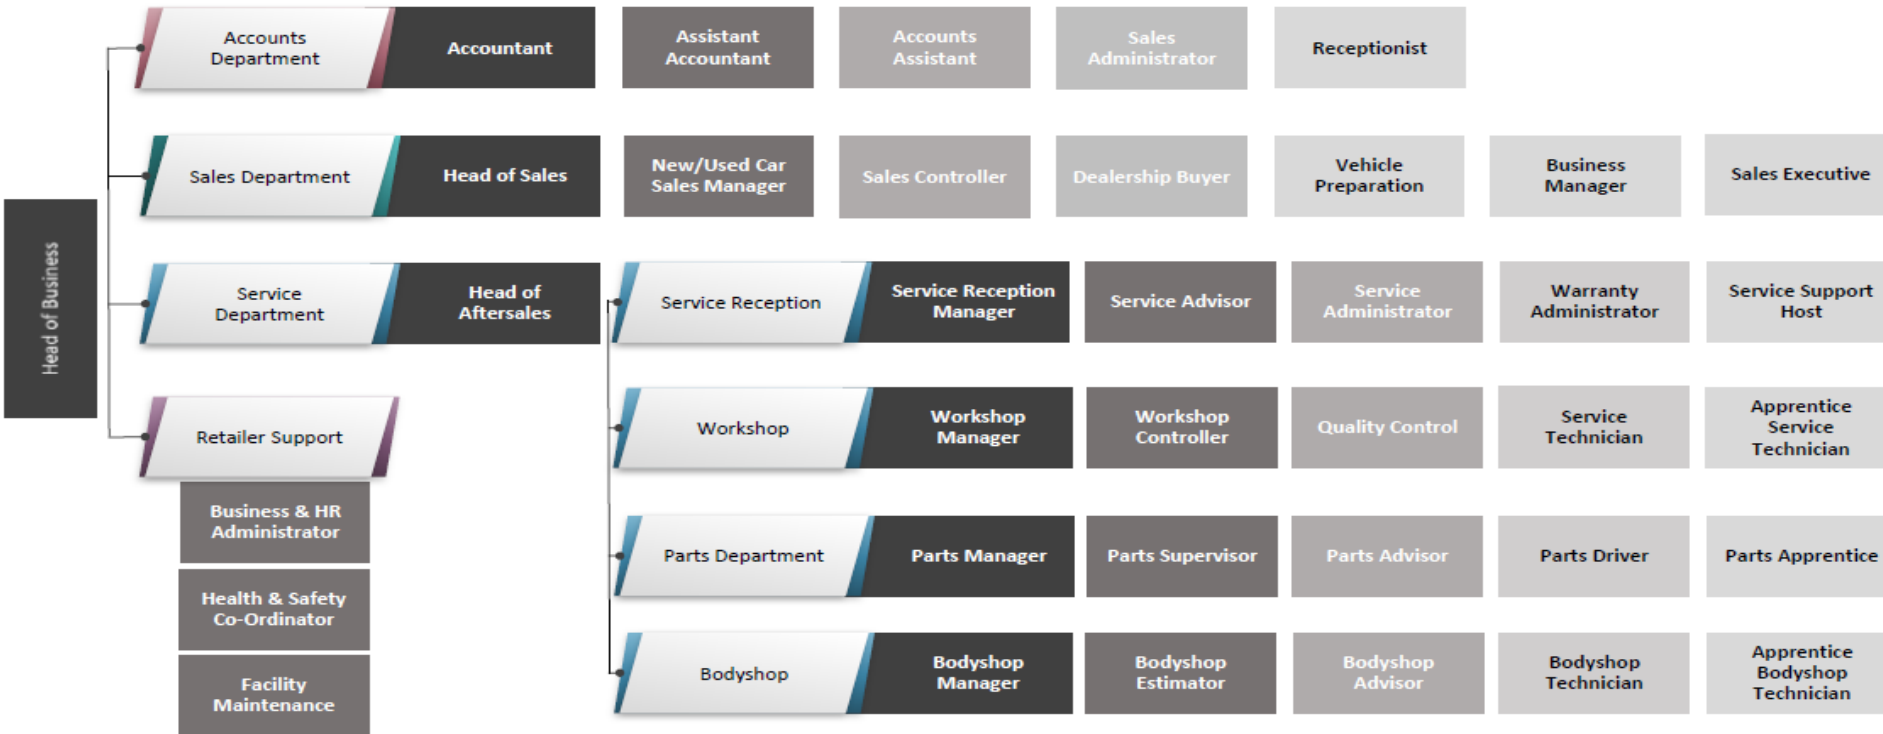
Head of Business

Accounts Department
Accountant
Assistant Accountant
Accounts Assistant
Sales Administrator
Receptionist

Sales Department
Head of Sales
New/Used Car Sales Manager
Sales Controller
Dealership Buyer
Vehicle Preparation
Business Manager
Sales Executive

Service Department
Head of Aftersales

Service Reception
Service Reception Manager
Service Advisor
Service Administrator
Warranty Administrator
Service Support Host

Workshop
Workshop Manager
Workshop Controller
Quality Control
Service Technician
Apprentice Service Technician

Parts Department
Parts Manager
Parts Supervisor
Parts Advisor
Parts Driver
Parts Apprentice

Bodyshop
Bodyshop Manager
Bodyshop Estimator
Bodyshop Advisor
Bodyshop Technician
Apprentice Bodyshop Technician

Retailer Support
Business & HR Administrator
Health & Safety Co-Ordinator
Facility Maintenance